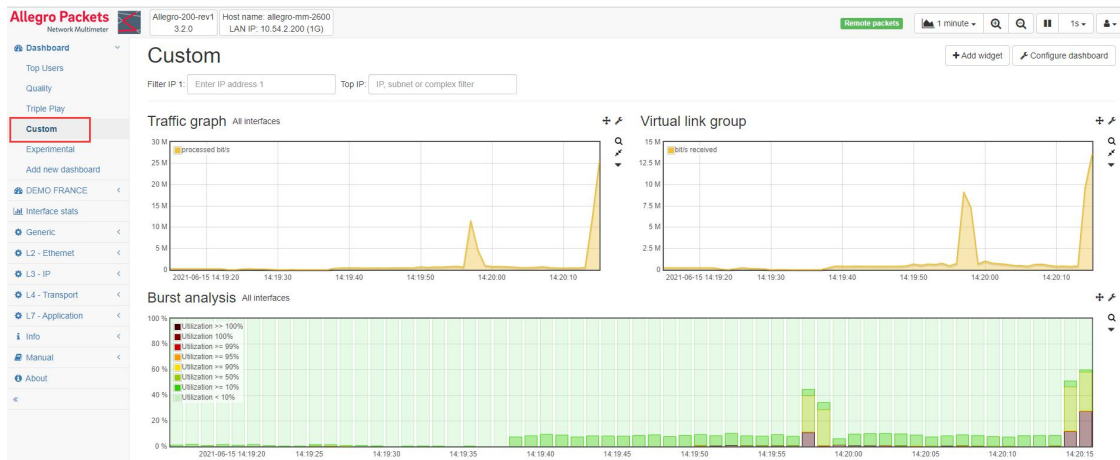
Allegro Packets
Network Multimeter

Allegro-200-rev1
3.2.0

Host name: allegro-mm-2600
LAN IP: 10.54.2.200 (1G)

Remote packets

1 minute

1s

Dashboard
Top Users
Quality
Triple Play
Custom
Experimental
Add new dashboard
DEMO FRANCE
Interface stats
Generic
L2 - Ethernet
L3 - IP
L4 - Transport
L7 - Application
Info
Manual
About
«

Custom

+ Add widget
Configure dashboard

Filter IP 1: Enter IP address 1
Top IP: IP, subnet or complex filter

Traffic graph All interfaces

processed bit/s

30 M
25 M
20 M
15 M
10 M
5 M
0

2021-06-15 14:19:20
14:19:30
14:19:40
14:19:50
14:20:00
14:20:10

Virtual link group

bit/s received

15 M
12.5 M
10 M
7.5 M
5 M
2.5 M
0

2021-06-15 14:19:20
14:19:30
14:19:40
14:19:50
14:20:00
14:20:10

Burst analysis All interfaces

100 %
80 %
60 %
40 %
20 %
0 %

Utilization >> 100%
Utilization 100%
Utilization >= 99%
Utilization >= 95%
Utilization >= 90%
Utilization >= 50%
Utilization >= 10%
Utilization < 10%

2021-06-15 14:19:20
14:19:25
14:19:30
14:19:35
14:19:40
14:19:45
14:19:50
14:19:55
14:20:00
14:20:05
14:20:10
14:20:15